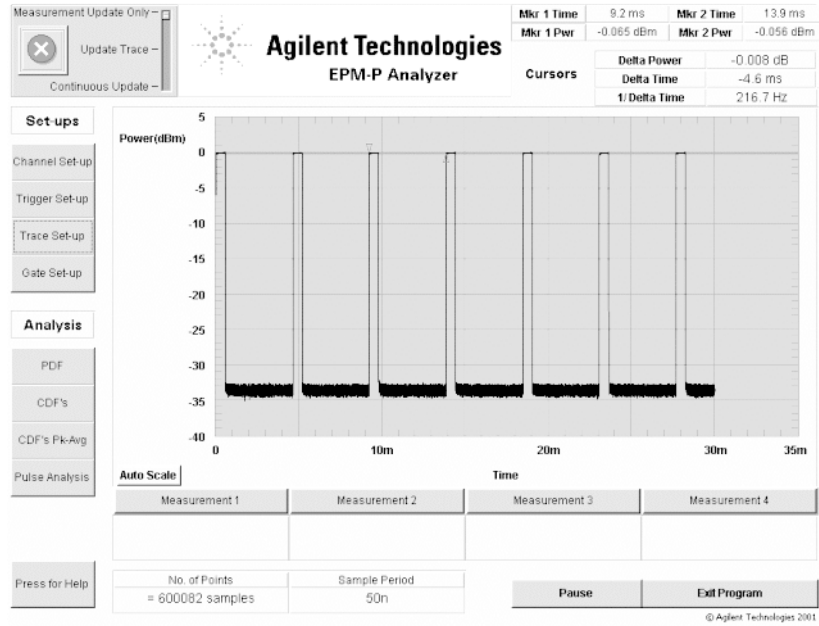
Measurement Update Only –
Update Trace –
Continuous Update –

Agilent Technologies
EPM-P Analyzer

| Mkr 1 Time | 9.2 ms | Mkr 2 Time | 13.9 ms |
|---|---|---|---|
| Mkr 1 Pwr | -0.065 dBm | Mkr 2 Pwr | -0.056 dBm |

Cursors

| Delta Power | -0.008 dB |
|---|---|
| Delta Time | -4.6 ms |
| 1/ Delta Time | 216.7 Hz |

Set-ups
Channel Set-up
Trigger Set-up
Trace Set-up
Gate Set-up

Analysis
PDF
CDF's
CDF's Pk-Avg
Pulse Analysis

Power(dBm)
5
0
-5
-10
-15
-20
-25
-30
-35
-40
0
10m
20m
30m
35m
Time

Auto Scale

| Measurement 1 | Measurement 2 | Measurement 3 | Measurement 4 |
|---|---|---|---|
| | | | |

Press for Help

| No. of Points | Sample Period |
|---|---|
| = 600082 samples | 50n |

Pause
Exit Program
© Agilent Technologies 2001